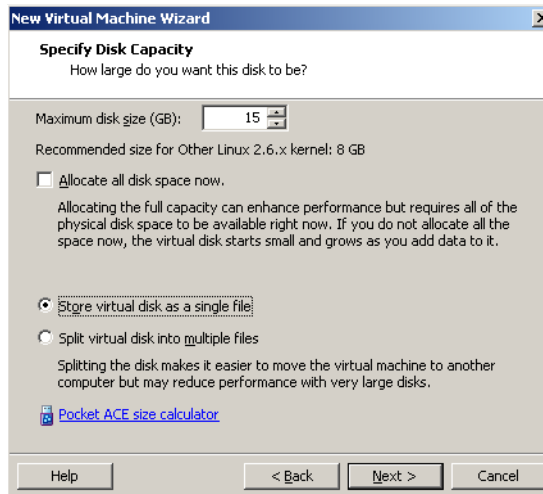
New Virtual Machine Wizard

Specify Disk Capacity
How large do you want this disk to be?

Maximum disk size (GB): 15

Recommended size for Other Linux 2.6.x kernel: 8 GB

Allocate all disk space now.

Allocating the full capacity can enhance performance but requires all of the physical disk space to be available right now. If you do not allocate all the space now, the virtual disk starts small and grows as you add data to it.

Store virtual disk as a single file

Split virtual disk into multiple files

Splitting the disk makes it easier to move the virtual machine to another computer but may reduce performance with very large disks.

Pocket ACE size calculator

Help | < Back | Next > | Cancel